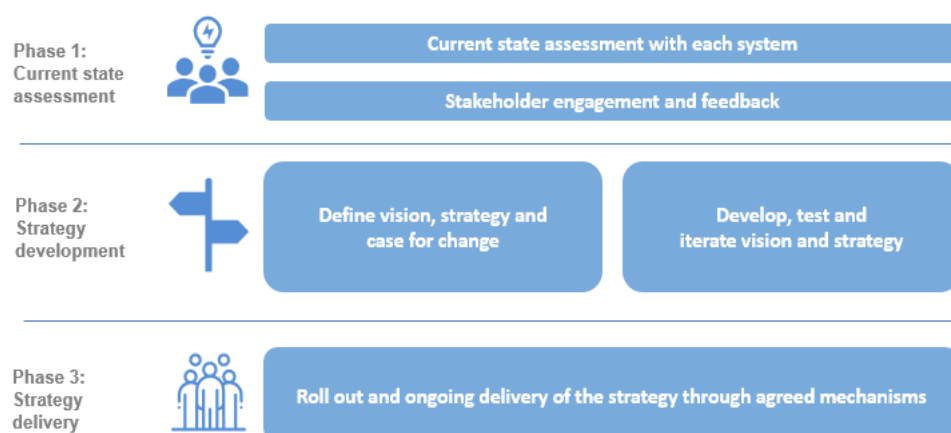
Phase 1: Current state assessment

Current state assessment with each system

Stakeholder engagement and feedback

Phase 2: Strategy development

Define vision, strategy and case for change

Develop, test and iterate vision and strategy

Phase 3: Strategy delivery

Roll out and ongoing delivery of the strategy through agreed mechanisms